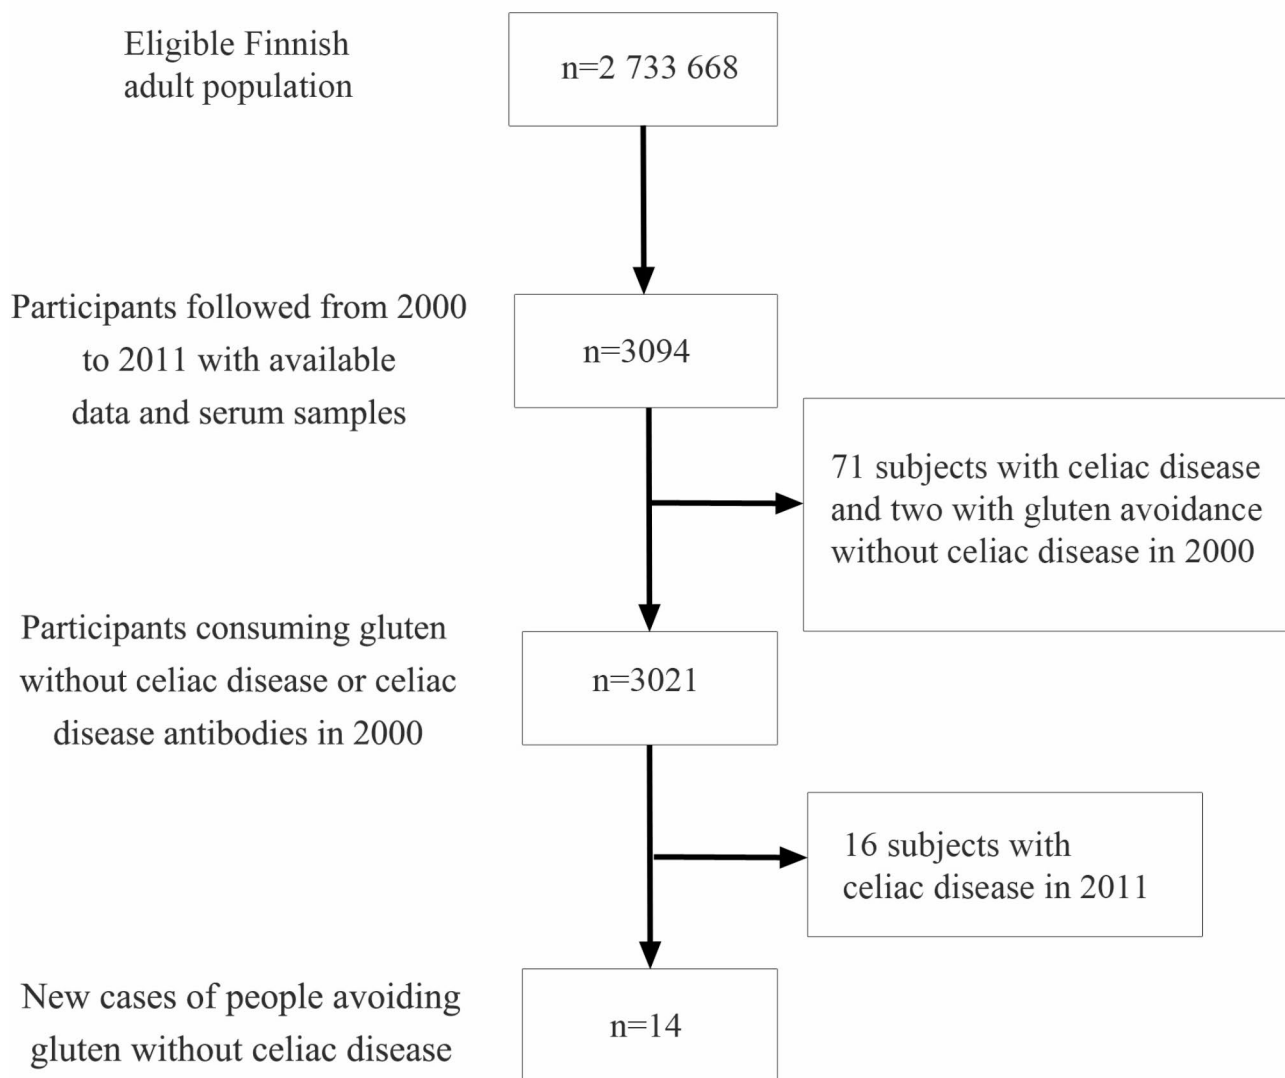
Eligible Finnish adult population

n=2 733 668

Participants followed from 2000 to 2011 with available data and serum samples

n=3094

71 subjects with celiac disease and two with gluten avoidance without celiac disease in 2000

Participants consuming gluten without celiac disease or celiac disease antibodies in 2000

n=3021

16 subjects with celiac disease in 2011

New cases of people avoiding gluten without celiac disease

n=14